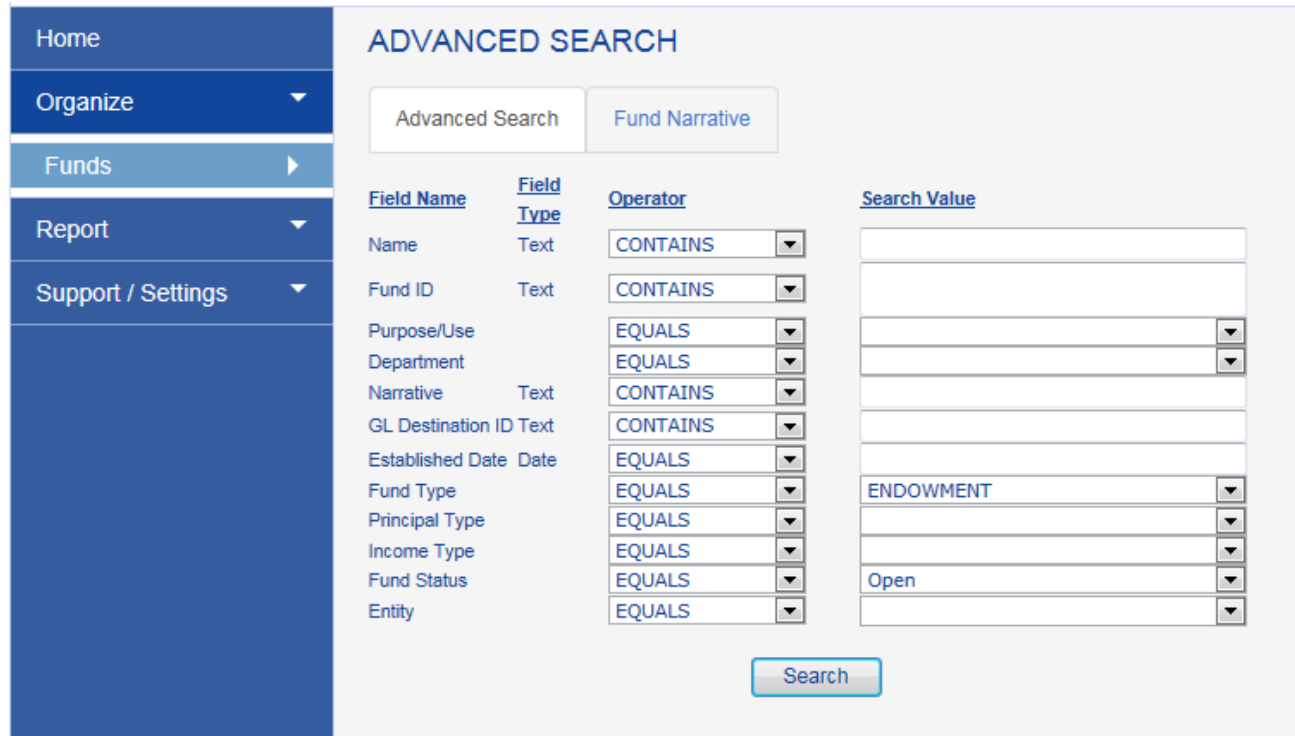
Home

Organize

Funds

Report

Support / Settings

ADVANCED SEARCH

Advanced Search

Fund Narrative

| Field Name | Field Type | Operator | Search Value |
|---|---|---|---|
| Name | Text | CONTAINS | |
| Fund ID | Text | CONTAINS | |
| Purpose/Use | | EQUALS | |
| Department | | EQUALS | |
| Narrative | Text | CONTAINS | |
| GL Destination ID | Text | CONTAINS | |
| Established Date | Date | EQUALS | |
| Fund Type | | EQUALS | ENDOWMENT |
| Principal Type | | EQUALS | |
| Income Type | | EQUALS | |
| Fund Status | | EQUALS | Open |
| Entity | | EQUALS | |

Search